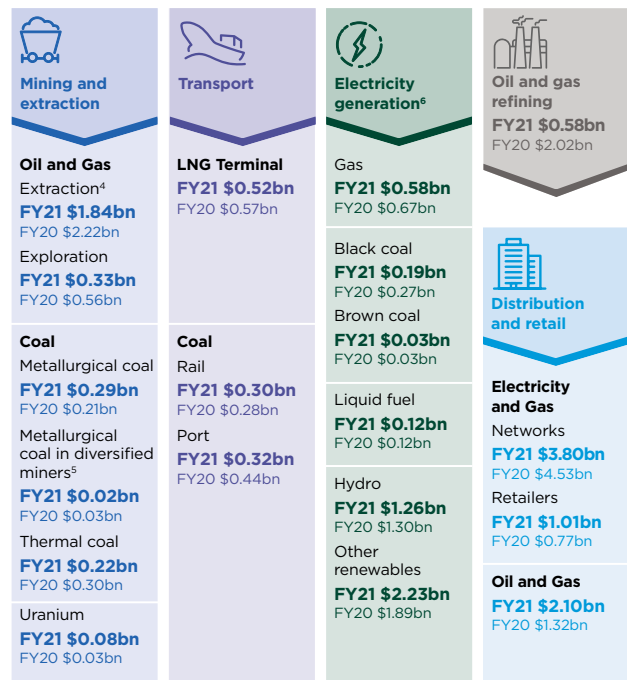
Mining and extraction

Oil and Gas
Extraction$^4$
FY21 $1.84bn
FY20 $2.22bn
Exploration
FY21 $0.33bn
FY20 $0.56bn

Coal
Metallurgical coal
FY21 $0.29bn
FY20 $0.21bn
Metallurgical coal in diversified miners$^5$
FY21 $0.02bn
FY20 $0.03bn
Thermal coal
FY21 $0.22bn
FY20 $0.30bn

Uranium
FY21 $0.08bn
FY20 $0.03bn

Transport

LNG Terminal
FY21 $0.52bn
FY20 $0.57bn

Coal
Rail
FY21 $0.30bn
FY20 $0.28bn
Port
FY21 $0.32bn
FY20 $0.44bn

Electricity generation$^6$

Gas
FY21 $0.58bn
FY20 $0.67bn

Black coal
FY21 $0.19bn
FY20 $0.27bn
Brown coal
FY21 $0.03bn
FY20 $0.03bn

Liquid fuel
FY21 $0.12bn
FY20 $0.12bn

Hydro
FY21 $1.26bn
FY20 $1.30bn
Other renewables
FY21 $2.23bn
FY20 $1.89bn

Oil and gas refining
FY21 $0.58bn
FY20 $2.02bn

Distribution and retail

Electricity and Gas
Networks
FY21 $3.80bn
FY20 $4.53bn
Retailers
FY21 $1.01bn
FY20 $0.77bn

Oil and Gas
FY21 $2.10bn
FY20 $1.32bn